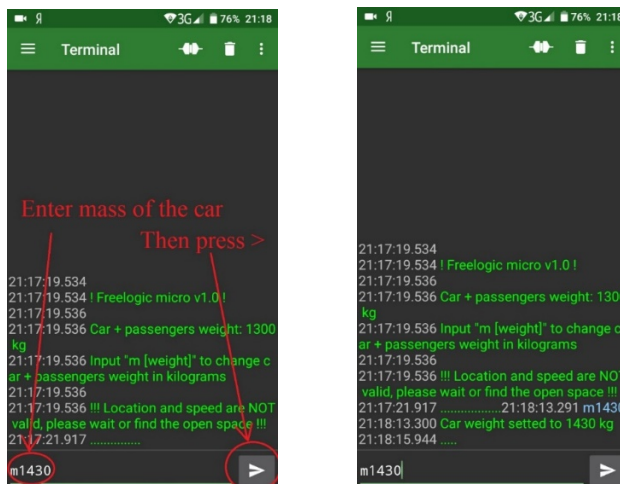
Я 3G 76% 21:18

Terminal

Enter mass of the car

Then press >

21:17:19.534
21:17:19.534 ! Freelogic micro v1.0 !
21:17:19.536
21:17:19.536 Car + passengers weight: 1300 kg
21:17:19.536 Input "m [weight]" to change car + passengers weight in kilograms
21:17:19.536
21:17:19.536 !!! Location and speed are NOT valid, please wait or find the open space !!!
21:17:21.917 ...............

m1430

Я 3G 76% 21:18

Terminal

21:17:19.534
21:17:19.534 ! Freelogic micro v1.0 !
21:17:19.536
21:17:19.536 Car + passengers weight: 1300 kg
21:17:19.536 Input "m [weight]" to change car + passengers weight in kilograms
21:17:19.536
21:17:19.536 !!! Location and speed are NOT valid, please wait or find the open space !!!
21:17:21.917 ..................21:18:13.291 m1430
21:18:13.300 Car weight setted to 1430 kg
21:18:15.944 .....

m1430